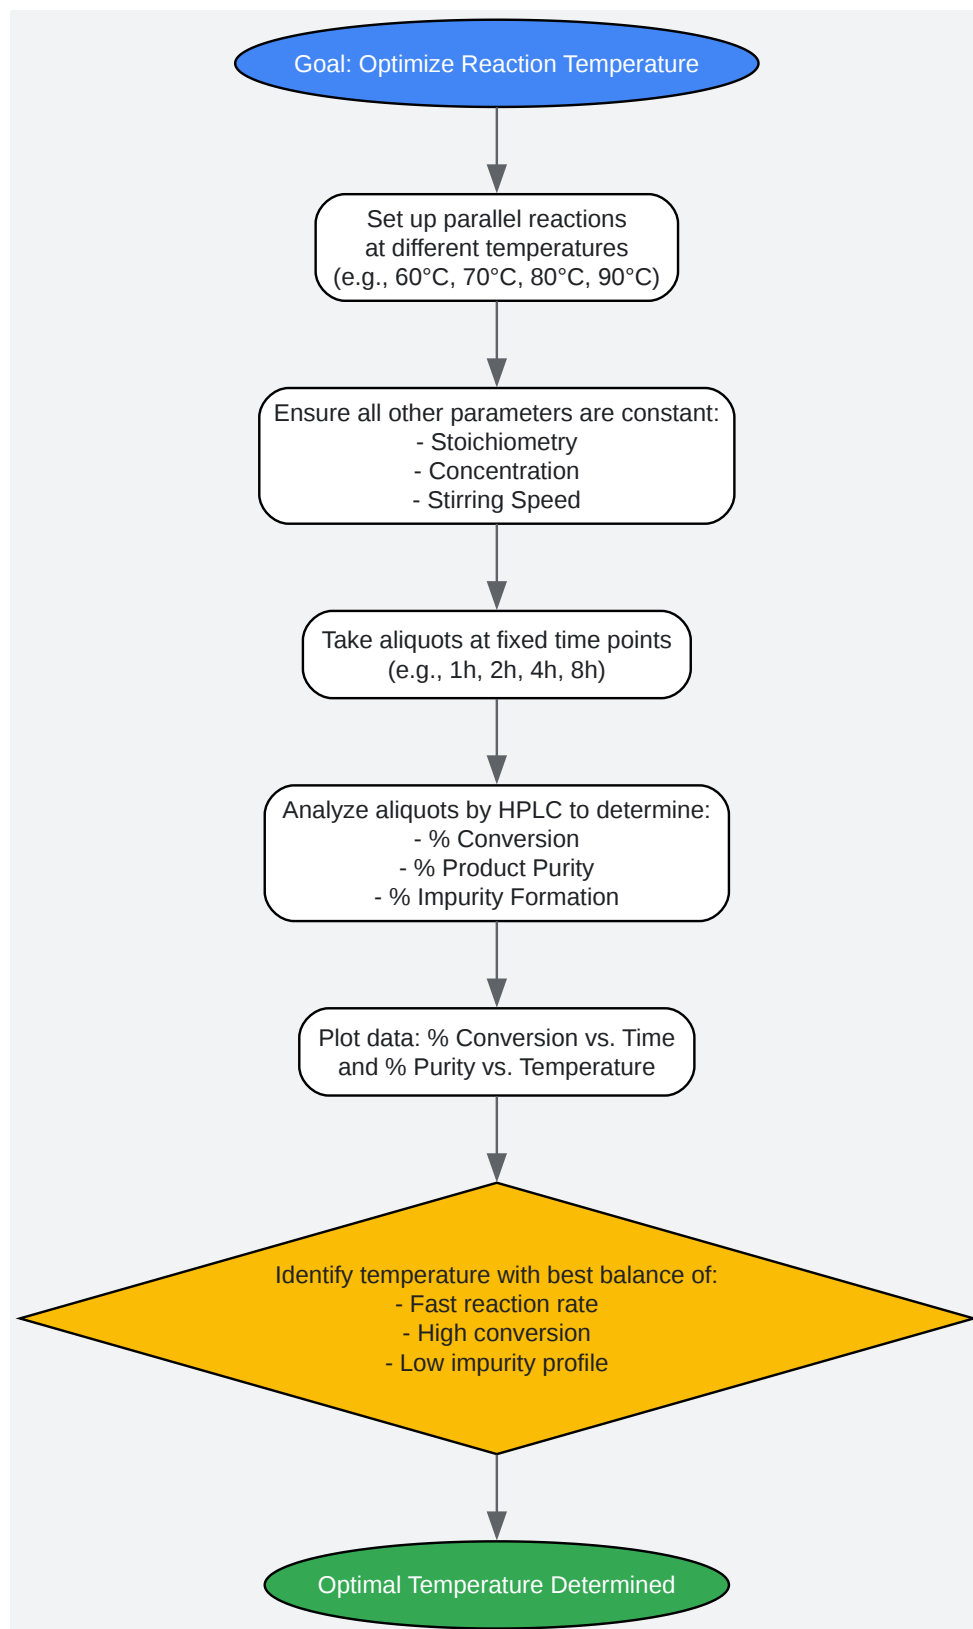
Goal: Optimize Reaction Temperature

Set up parallel reactions
at different temperatures
(e.g., 60°C, 70°C, 80°C, 90°C)

Ensure all other parameters are constant:
- Stoichiometry
- Concentration
- Stirring Speed

Take aliquots at fixed time points
(e.g., 1h, 2h, 4h, 8h)

Analyze aliquots by HPLC to determine:
- % Conversion
- % Product Purity
- % Impurity Formation

Plot data: % Conversion vs. Time
and % Purity vs. Temperature

Identify temperature with best balance of:
- Fast reaction rate
- High conversion
- Low impurity profile

Optimal Temperature Determined